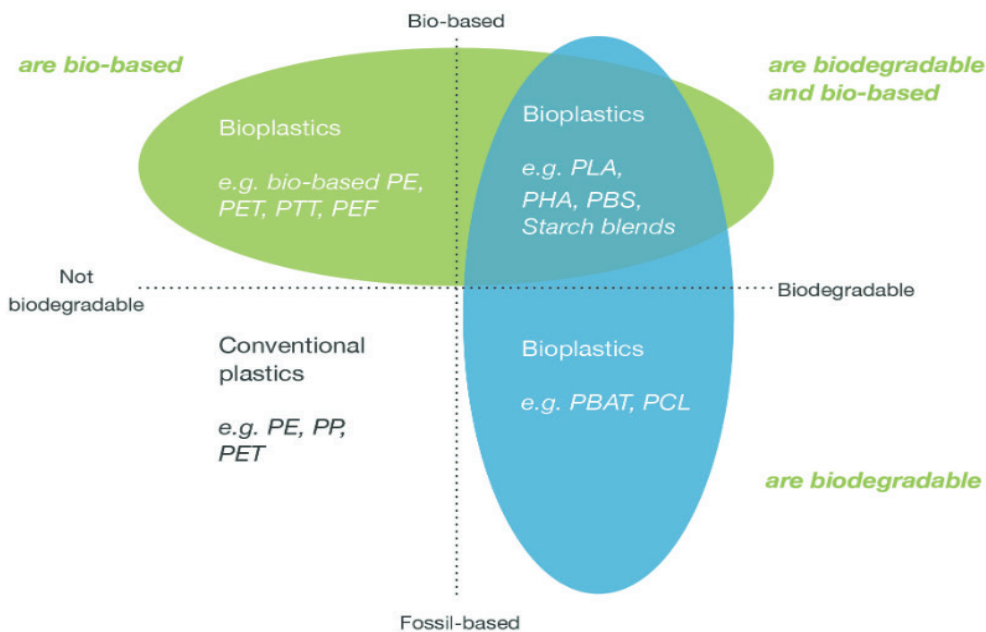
Bio-based

are bio-based

are biodegradable and bio-based

Bioplastics

e.g. bio-based PE, PET, PTT, PEF

Bioplastics

e.g. PLA, PHA, PBS, Starch blends

Not biodegradable

Biodegradable

Conventional plastics

e.g. PE, PP, PET

Bioplastics

e.g. PBAT, PCL

are biodegradable

Fossil-based